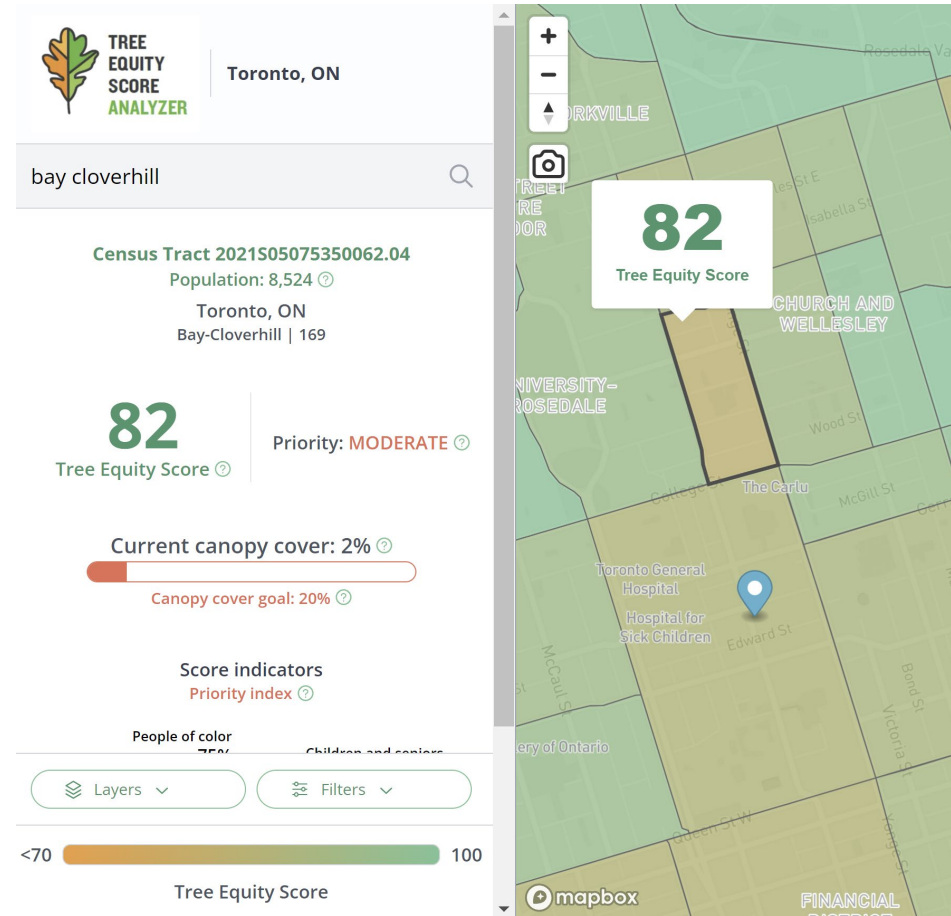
TREE EQUITY SCORE ANALYZER

Toronto, ON

bay cloverhill

Census Tract 2021S05075350062.04
Population: 8,524
Toronto, ON
Bay-Cloverhill | 169

82
Tree Equity Score

Priority: MODERATE

Current canopy cover: 2%
Canopy cover goal: 20%

Score indicators
Priority index

People of color
75%
Children and seniors

Layers
Filters

<70
100
Tree Equity Score

+
−

82
Tree Equity Score

Rosedale Va
ORKVILLE
TREET
RE
DOR
les St E
Isabella St
CHURCH AND WELLESLEY
NIVERSITY–
ROSEDALE
Wood St
College
The Carlu
McGill St
Gerr
Toronto General Hospital
Hospital for Sick Children
Edward St
McCaul St
Bond St
Victoria St
ery of Ontario
Queen St W
Yonge St
mapbox
FINANCIAL